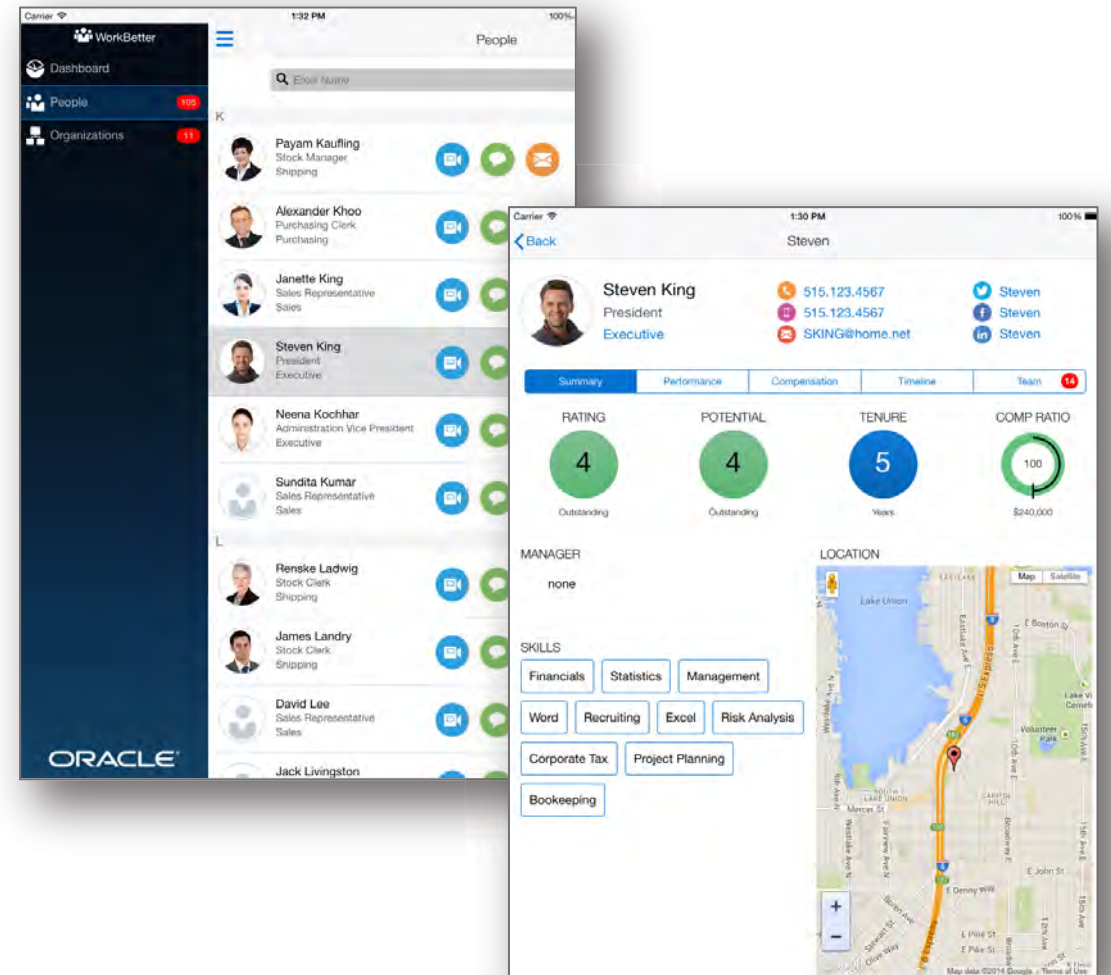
Carrier
1:32 PM
100%

WorkBetter
Dashboard
People 105
Organizations 11
ORACLE

People
Enter Name
K
Payam Kaufling
Stock Manager
Shipping
Alexander Khoo
Purchasing Clerk
Purchasing
Janette King
Sales Representative
Sales
Steven King
President
Executive
Neena Kochhar
Administration Vice President
Executive
Sundita Kumar
Sales Representative
Sales
L
Renske Ladwig
Stock Clerk
Shipping
James Landry
Stock Clerk
Shipping
David Lee
Sales Representative
Sales
Jack Livingston

Carrier
1:30 PM
100%
Back
Steven

Steven King
President
Executive
515.123.4567
515.123.4567
SKING@home.net
Steven
Steven
Steven

Summary | Performance | Compensation | Timeline | Team 14

RATING
4
Outstanding
POTENTIAL
4
Outstanding
TENURE
5
Years
COMP RATIO
100
$240,000

MANAGER
none

SKILLS
Financials
Statistics
Management
Word
Recruiting
Excel
Risk Analysis
Corporate Tax
Project Planning
Bookeeping

LOCATION
Map Satellite
Lake Union
Eastlake Ave E
E Boston St
10th Ave E
Lake View Cemetery
Volunteer Park
15th Ave E
10th Ave E
Mercer St
Westlake Ave N
Fairview Ave N
Broadway E
Capitol Hill
E John St
E Denny Way
E Pine St
E Pike St
15th Ave
Map data ©2014 Google Terms of Use